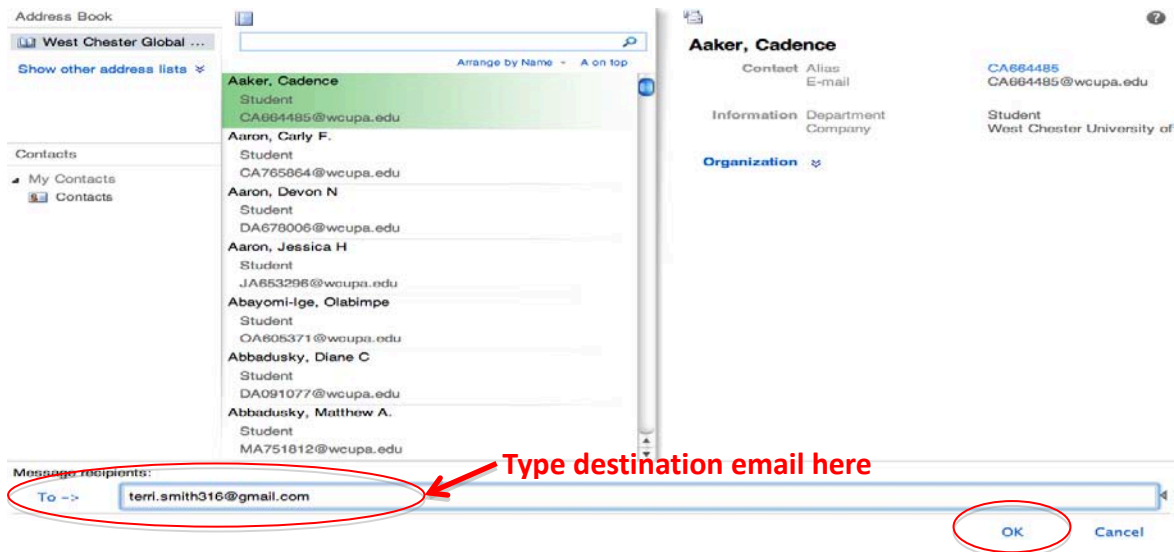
Address Book

West Chester Global ...

Show other address lists

Contacts

My Contacts

Contacts

Arrange by Name A on top

Aaker, Cadence
Student
CA664485@wcupa.edu

Aaron, Carly F.
Student
CA765864@wcupa.edu

Aaron, Devon N
Student
DA678006@wcupa.edu

Aaron, Jessica H
Student
JA653296@wcupa.edu

Abayomi-Ige, Olabimpe
Student
OA605371@wcupa.edu

Abbadusky, Diane C
Student
DA091077@wcupa.edu

Abbadusky, Matthew A.
Student
MA751812@wcupa.edu

Aaker, Cadence

| Contact | Alias | CA664485 |
|---|---|---|
| | E-mail | CA664485@wcupa.edu |
| Information | Department | Student |
| | Company | West Chester University of |

Organization

Message recipients:

To -> terri.smith316@gmail.com

Type destination email here

OK Cancel